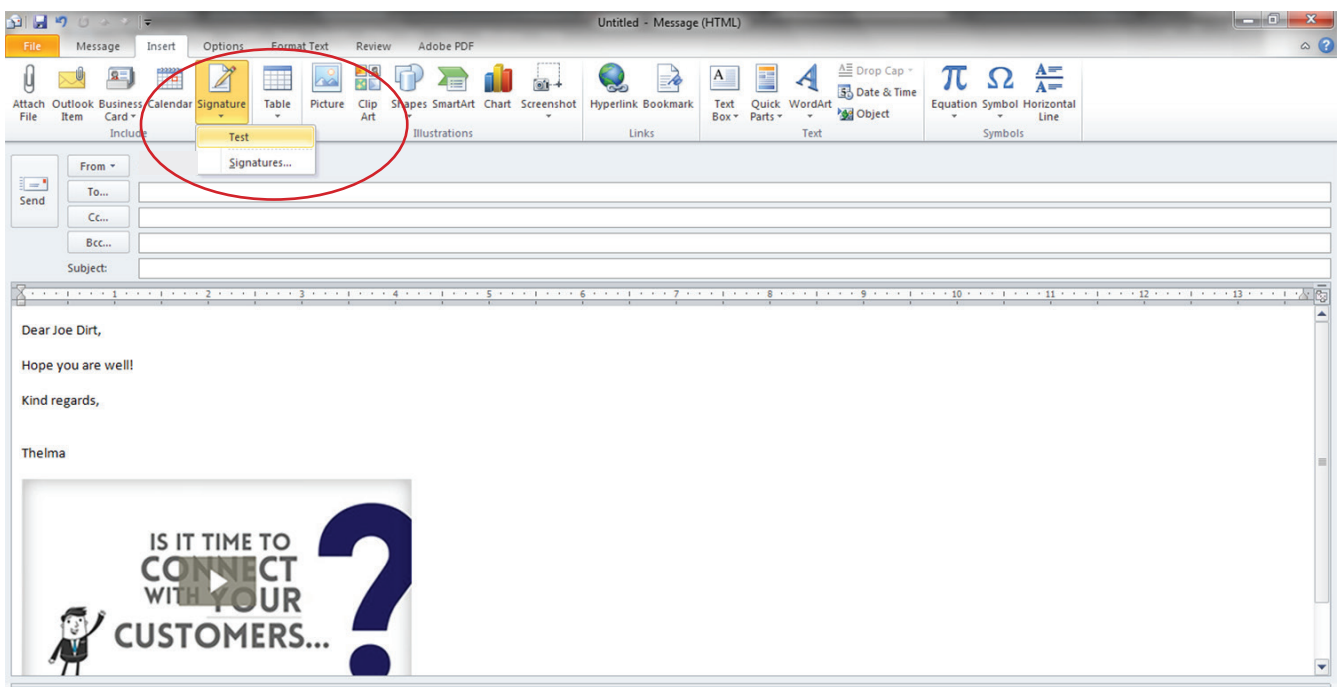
Untitled - Message (HTML)

File Message Insert Options Format Text Review Adobe PDF

Attach File
Outlook Item
Business Card
Calendar
Signature
Include
Test
Signatures...
Table
Picture
Clip Art
Shapes
SmartArt
Chart
Screenshot
Illustrations
Hyperlink
Bookmark
Links
Text Box
Quick Parts
WordArt
Drop Cap
Date & Time
Object
Text
Equation
Symbol
Horizontal Line
Symbols

Send
From
To...
Cc...
Bcc...
Subject:

Dear Joe Dirt,

Hope you are well!

Kind regards,

Thelma

IS IT TIME TO CONNECT WITH YOUR CUSTOMERS...

?